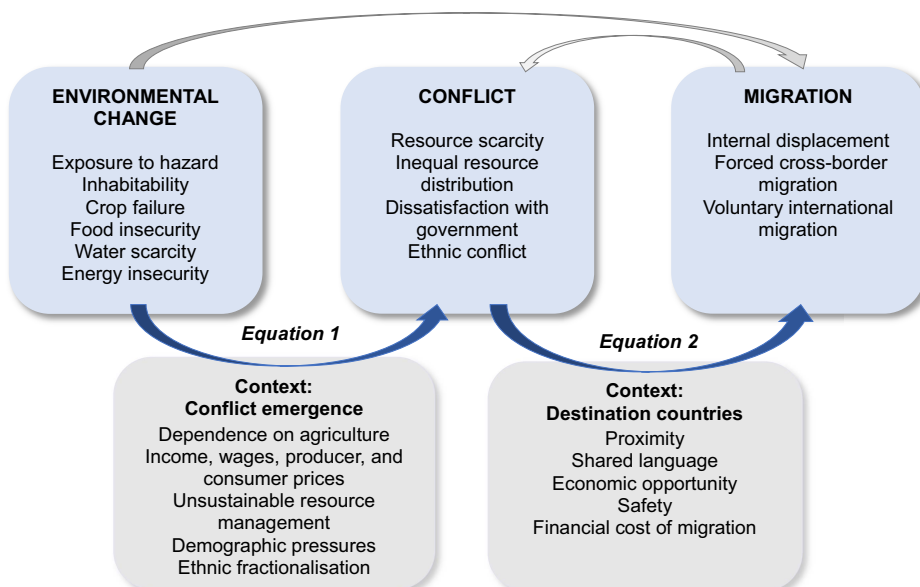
ENVIRONMENTAL CHANGE

Exposure to hazard
Inhabitability
Crop failure
Food insecurity
Water scarcity
Energy insecurity

CONFLICT

Resource scarcity
Inequal resource distribution
Dissatisfaction with government
Ethnic conflict

MIGRATION

Internal displacement
Forced cross-border migration
Voluntary international migration

Equation 1

Equation 2

Context:
Conflict emergence
Dependence on agriculture
Income, wages, producer, and consumer prices
Unsustainable resource management
Demographic pressures
Ethnic fractionalisation

Context:
Destination countries
Proximity
Shared language
Economic opportunity
Safety
Financial cost of migration